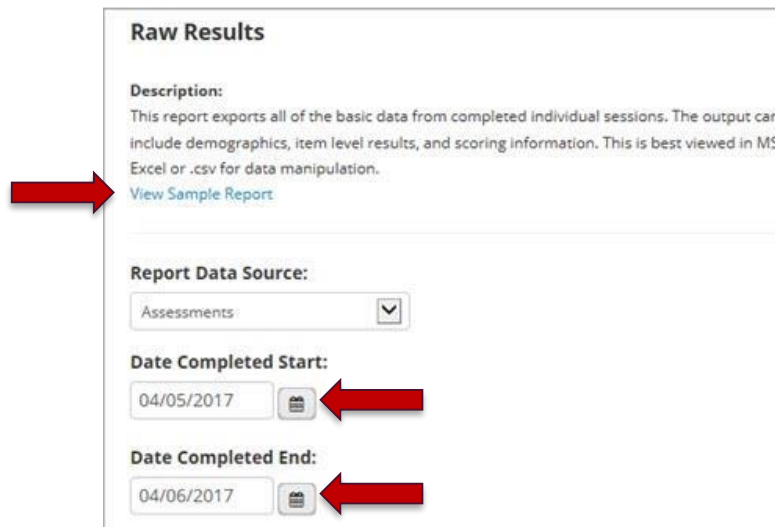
Raw Results

Description:
This report exports all of the basic data from completed individual sessions. The output car include demographics, item level results, and scoring information. This is best viewed in MS Excel or .csv for data manipulation.
View Sample Report

Report Data Source:
Assessments

Date Completed Start:
04/05/2017

Date Completed End:
04/06/2017